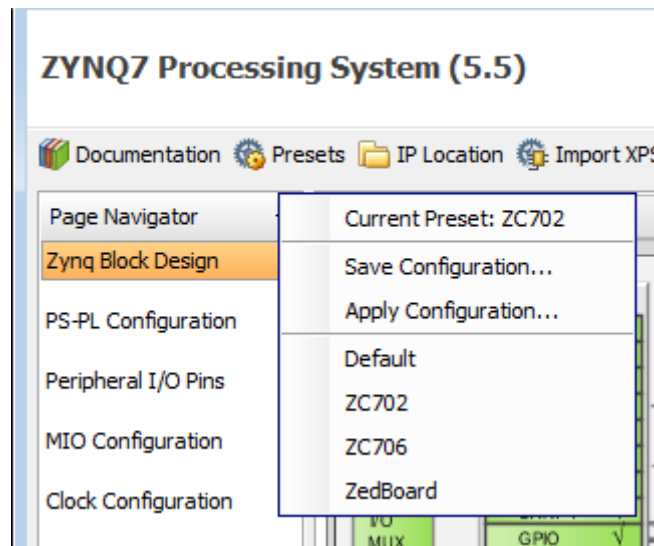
ZYNQ7 Processing System (5.5)

Documentation Presets IP Location Import XPS

Page Navigator

Zynq Block Design

PS-PL Configuration

Peripheral I/O Pins

MIO Configuration

Clock Configuration

Current Preset: ZC702

Save Configuration...

Apply Configuration...

Default

ZC702

ZC706

ZedBoard

I/O MUX

GPIO